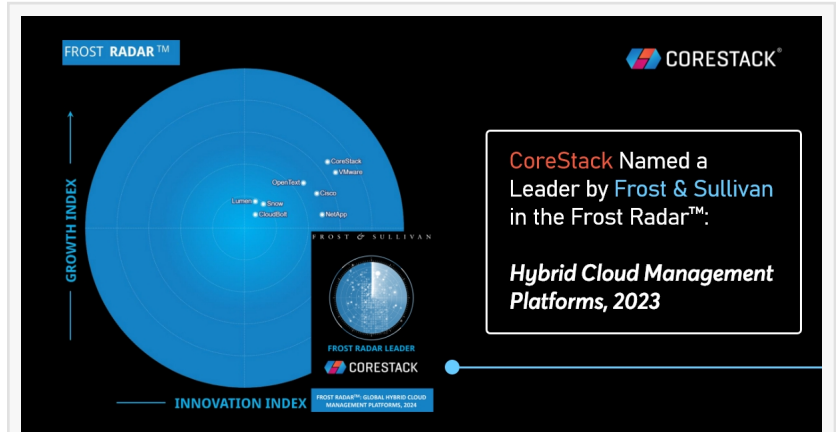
FROST RADAR™

CORESTACK®

GROWTH INDEX

CoreStack
VMware
OpenText
Cisco
Lumen
Snow
CloudBolt
NetApp

FROST & SULLIVAN

FROST RADAR LEADER

CORESTACK

FROST RADAR™: GLOBAL HYBRID CLOUD MANAGEMENT PLATFORMS, 2024

INNOVATION INDEX

CoreStack Named a Leader by Frost & Sullivan in the Frost Radar™:

Hybrid Cloud Management Platforms, 2023